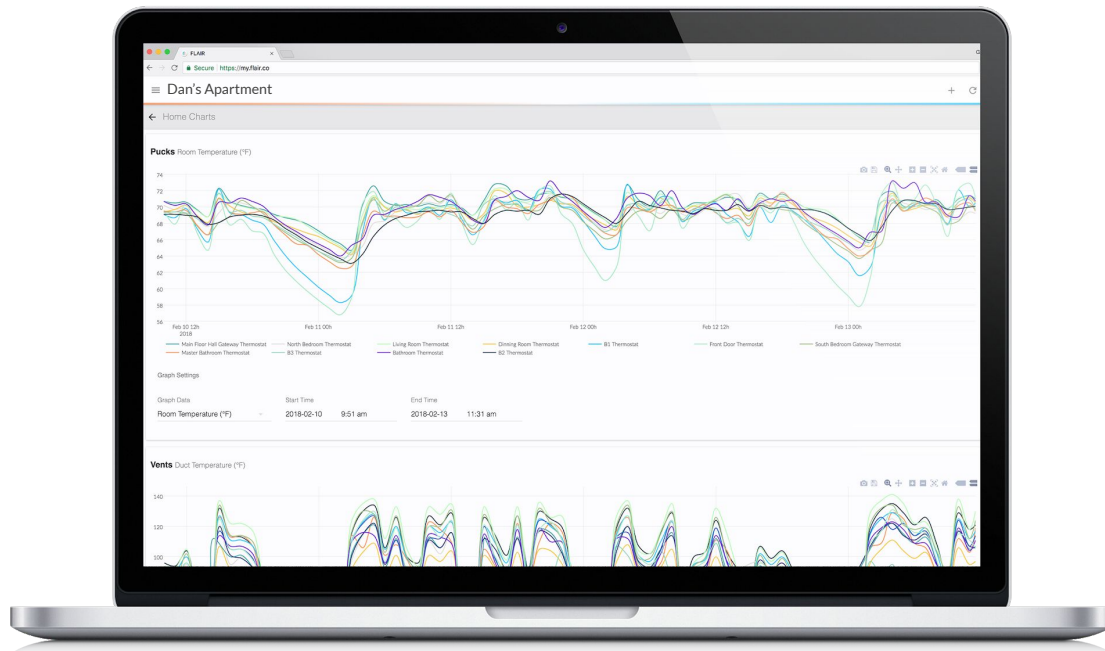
FLAIR

Secure https://my.flair.co

Dan's Apartment

Home Charts

Pucks Room Temperature (°F)

74
72
70
68
66
64
62
60
58
56

Feb 10 12h
2018
Feb 11 00h
Feb 11 12h
Feb 12 00h
Feb 12 12h
Feb 13 00h

Main Floor Hall Gateway Thermostat
North Bedroom Thermostat
Living Room Thermostat
Dinning Room Thermostat
B1 Thermostat
Front Door Thermostat
South Bedroom Gateway Thermostat
Master Bathroom Thermostat
B3 Thermostat
Bathroom Thermostat
B2 Thermostat

Graph Settings

Graph Data
Room Temperature (°F)

Start Time
2018-02-10 9:51 am

End Time
2018-02-13 11:31 am

Vents Duct Temperature (°F)

140
120
100